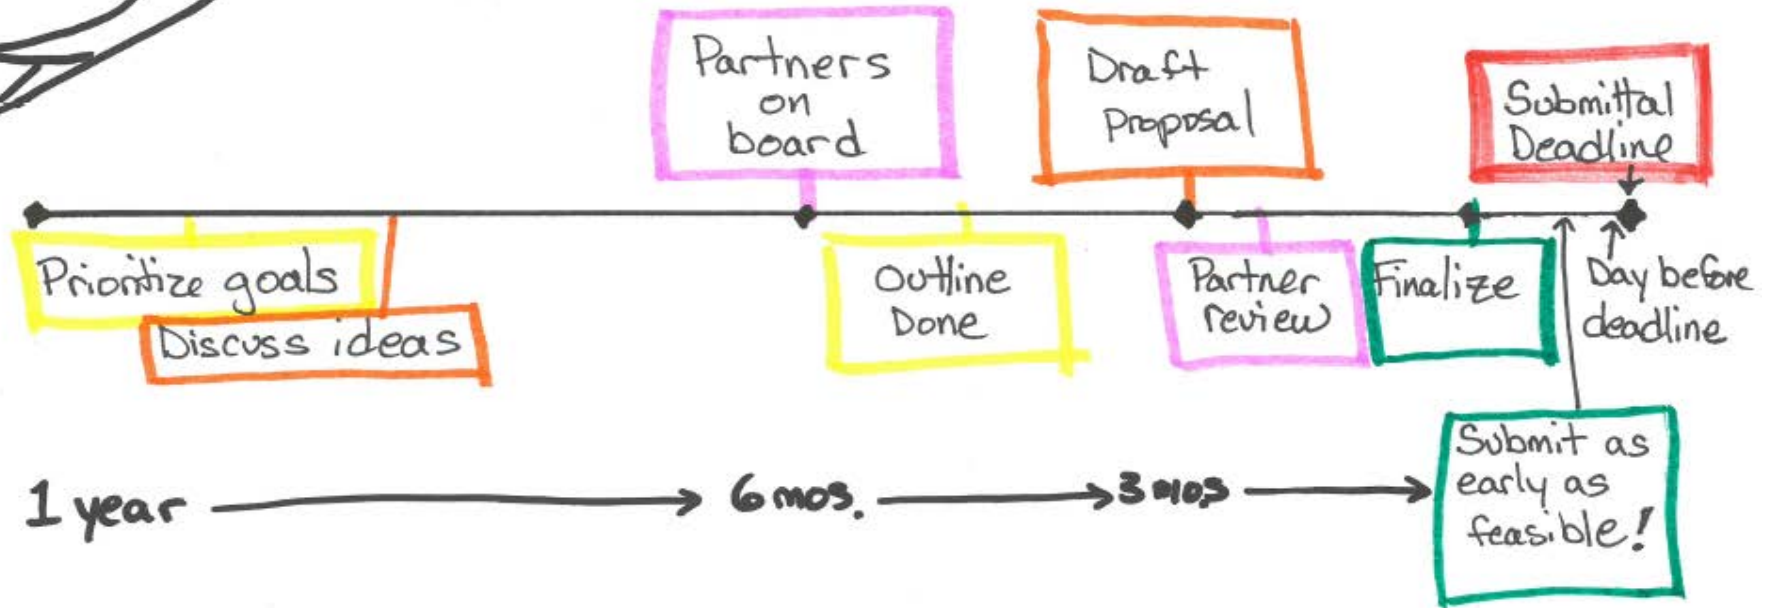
Partners on board

Draft Proposal

Submittal Deadline

Prioritize goals

Discuss ideas

Outline Done

Partner review

Finalize

Day before deadline

Submit as early as feasible!

1 year → 6 mos. → 3 mos →